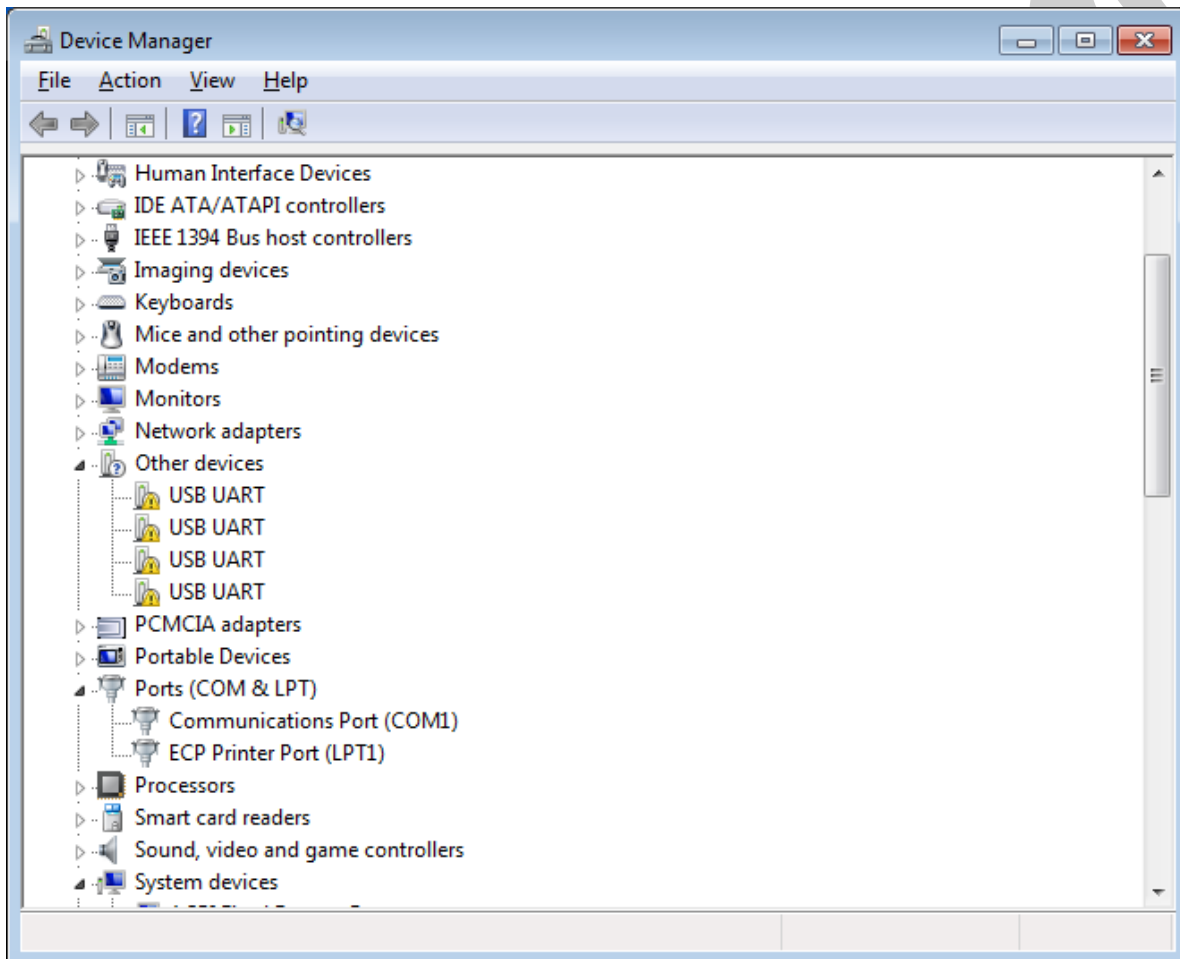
Device Manager

File Action View Help

Human Interface Devices
IDE ATA/ATAPI controllers
IEEE 1394 Bus host controllers
Imaging devices
Keyboards
Mice and other pointing devices
Modems
Monitors
Network adapters
Other devices
USB UART
USB UART
USB UART
USB UART
PCMCIA adapters
Portable Devices
Ports (COM & LPT)
Communications Port (COM1)
ECP Printer Port (LPT1)
Processors
Smart card readers
Sound, video and game controllers
System devices
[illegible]